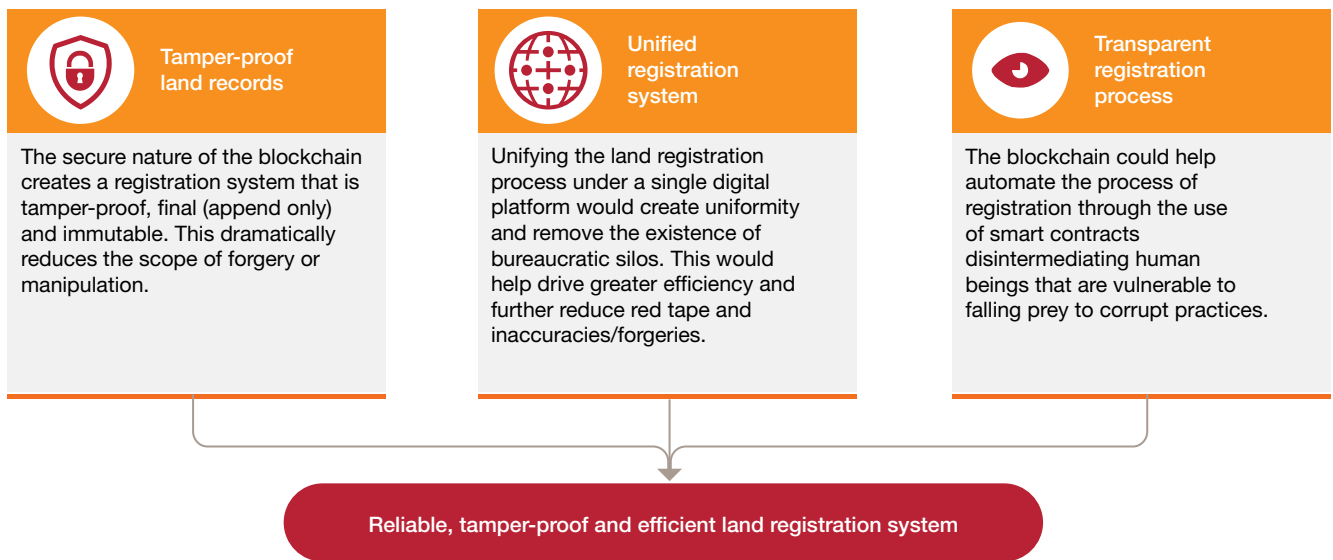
Tamper-proof land records

The secure nature of the blockchain creates a registration system that is tamper-proof, final (append only) and immutable. This dramatically reduces the scope of forgery or manipulation.

Unified registration system

Unifying the land registration process under a single digital platform would create uniformity and remove the existence of bureaucratic silos. This would help drive greater efficiency and further reduce red tape and inaccuracies/forgeries.

Transparent registration process

The blockchain could help automate the process of registration through the use of smart contracts disintermediating human beings that are vulnerable to falling prey to corrupt practices.

Reliable, tamper-proof and efficient land registration system